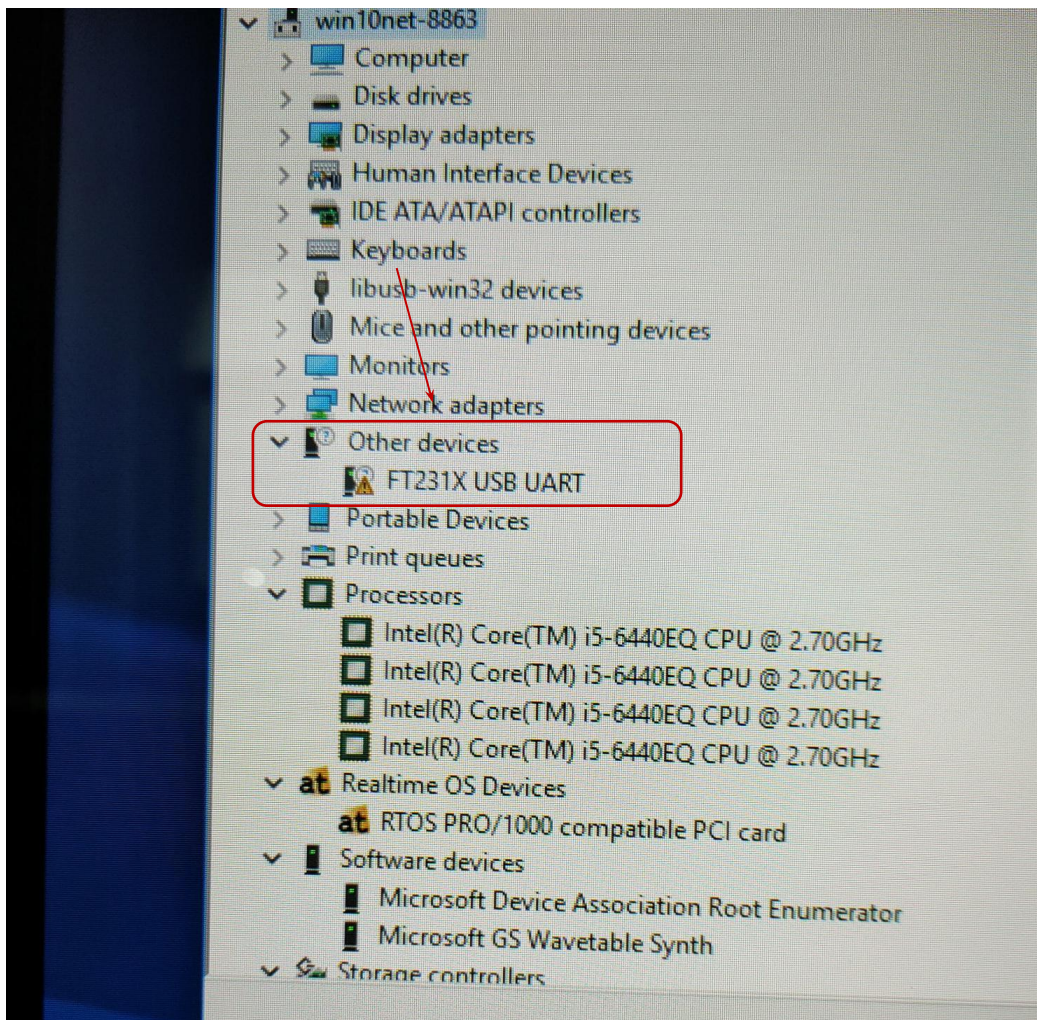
win10net-8863
Computer
Disk drives
Display adapters
Human Interface Devices
IDE ATA/ATAPI controllers
Keyboards
libusb-win32 devices
Mice and other pointing devices
Monitors
Network adapters
Other devices
FT231X USB UART
Portable Devices
Print queues
Processors
Intel(R) Core(TM) i5-6440EQ CPU @ 2.70GHz
Intel(R) Core(TM) i5-6440EQ CPU @ 2.70GHz
Intel(R) Core(TM) i5-6440EQ CPU @ 2.70GHz
Intel(R) Core(TM) i5-6440EQ CPU @ 2.70GHz
Realtime OS Devices
RTOS PRO/1000 compatible PCI card
Software devices
Microsoft Device Association Root Enumerator
Microsoft GS Wavetable Synth
Storage controllers